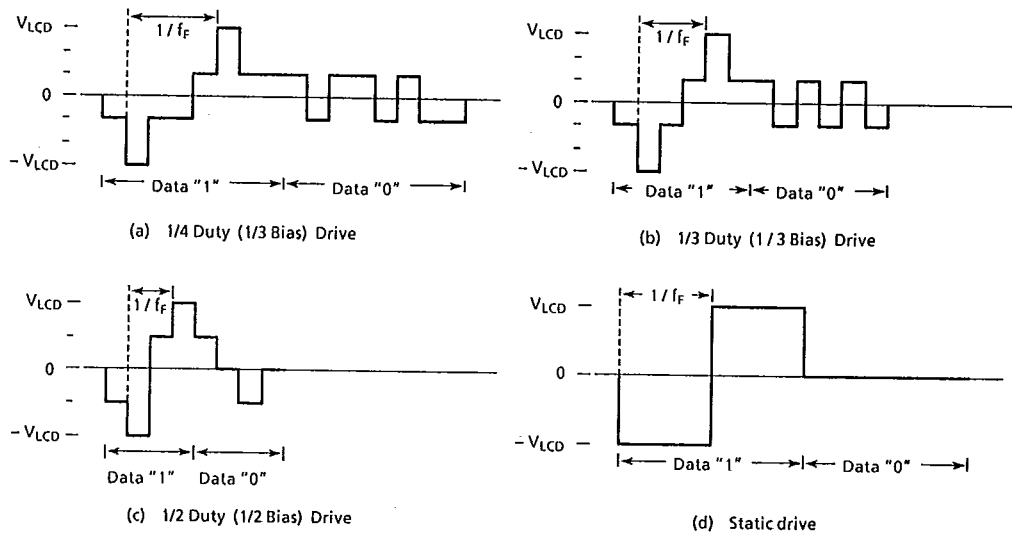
$V_{LCD}$
$1 / f_F$
0
$-V_{LCD}$
Data "1"
Data "0"
(a) 1/4 Duty (1/3 Bias) Drive

$V_{LCD}$
$1 / f_F$
0
$-V_{LCD}$
Data "1"
Data "0"
(b) 1/3 Duty (1 / 3 Bias) Drive

$V_{LCD}$
$1 / f_F$
0
$-V_{LCD}$
Data "1"
Data "0"
(c) 1/2 Duty (1/2 Bias) Drive

$V_{LCD}$
$1 / f_F$
0
$-V_{LCD}$
Data "1"
Data "0"
(d) Static drive